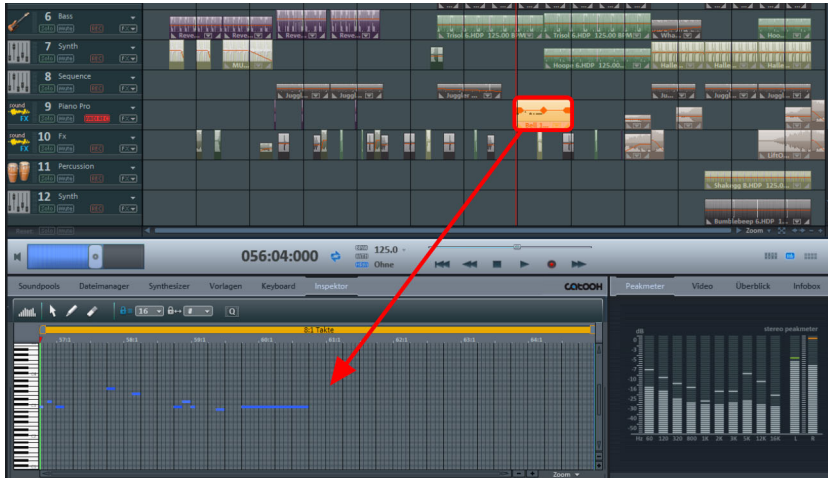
6 Bass
Solo Mute
7 Synth
Solo Mute
8 Sequence
Solo Mute
9 Piano Pro
Solo Mute
10 Fx
Solo Mute
11 Percussion
Solo Mute
12 Synth
Solo Mute

Reve... Reve... Reve... Reve...
Triool 6.HDP 125.00 BPM Triool 6.HDP 125.00 BPM
Hoop 6.HDP 125.00
Hoo...
Juggl... Juggl... Juggl... Ju... Ju... Ju...
Shakegg 8.HDP 125.00 BPM
Rumblebeep 6.HDP 125.00 BPM

Zoom

056:04:000
125.0
Ohne

Soundpools Dateimanager Synthesizer Vorlagen Keyboard Inspektor
COOOH
Peakmeter Video Überblick Infobox

16
8:1 Takte
57:1 58:1 59:1 60:1 61:1 62:1 63:1 64:1

Zoom

stereo peakmeter
dB
Hz 60 120 320 800 1K 2K 3K 5K 12K 16K L R